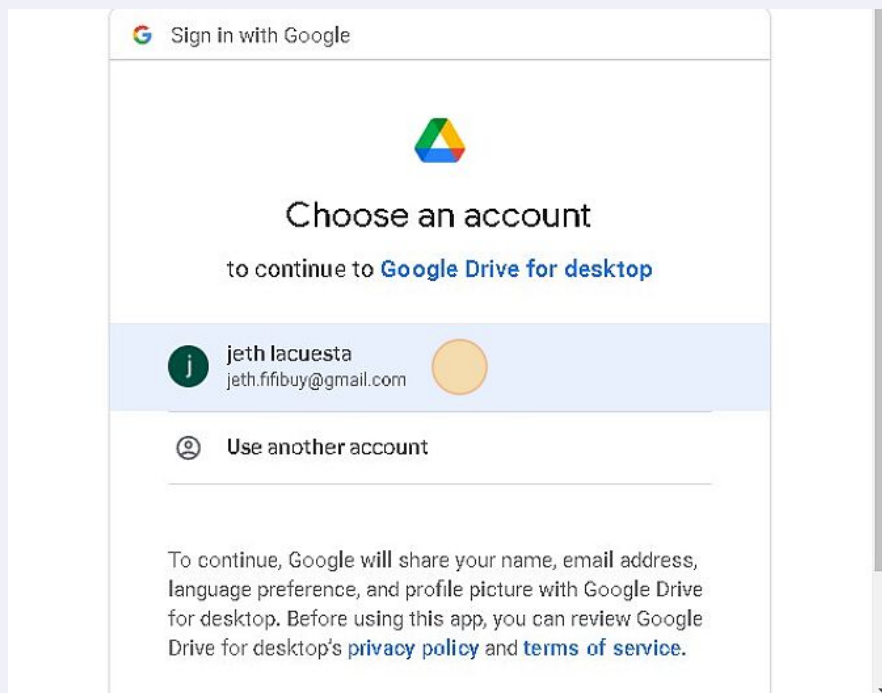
G Sign in with Google

Choose an account

to continue to Google Drive for desktop

j jeth lacuesta
jeth.fifibuy@gmail.com

Use another account

To continue, Google will share your name, email address, language preference, and profile picture with Google Drive for desktop. Before using this app, you can review Google Drive for desktop's privacy policy and terms of service.